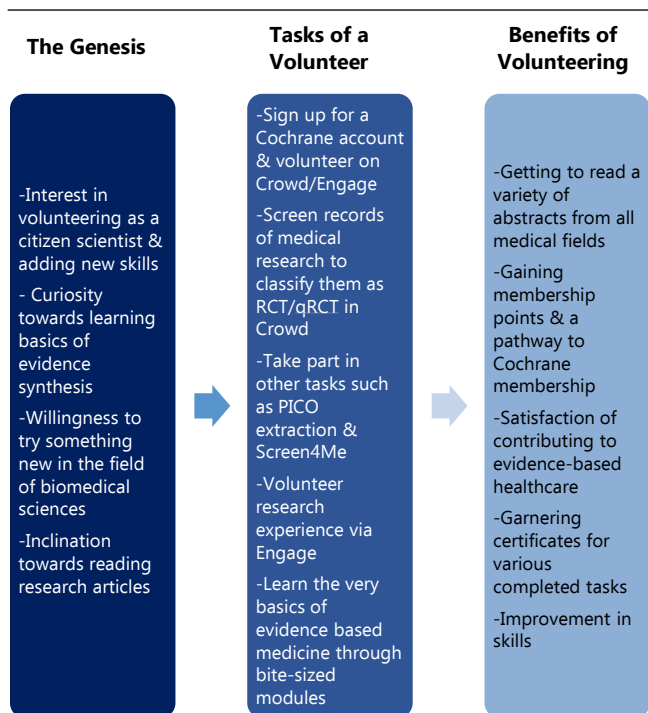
The Genesis

-Interest in volunteering as a citizen scientist & adding new skills

- Curiosity towards learning basics of evidence synthesis

-Willingness to try something new in the field of biomedical sciences

-Inclination towards reading research articles

Tasks of a Volunteer

-Sign up for a Cochrane account & volunteer on Crowd/Engage

-Screen records of medical research to classify them as RCT/qRCT in Crowd

-Take part in other tasks such as PICO extraction & Screen4Me

-Volunteer research experience via Engage

-Learn the very basics of evidence based medicine through bite-sized modules

Benefits of Volunteering

-Getting to read a variety of abstracts from all medical fields

-Gaining membership points & a pathway to Cochrane membership

-Satisfaction of contributing to evidence-based healthcare

-Garnering certificates for various completed tasks

-Improvement in skills